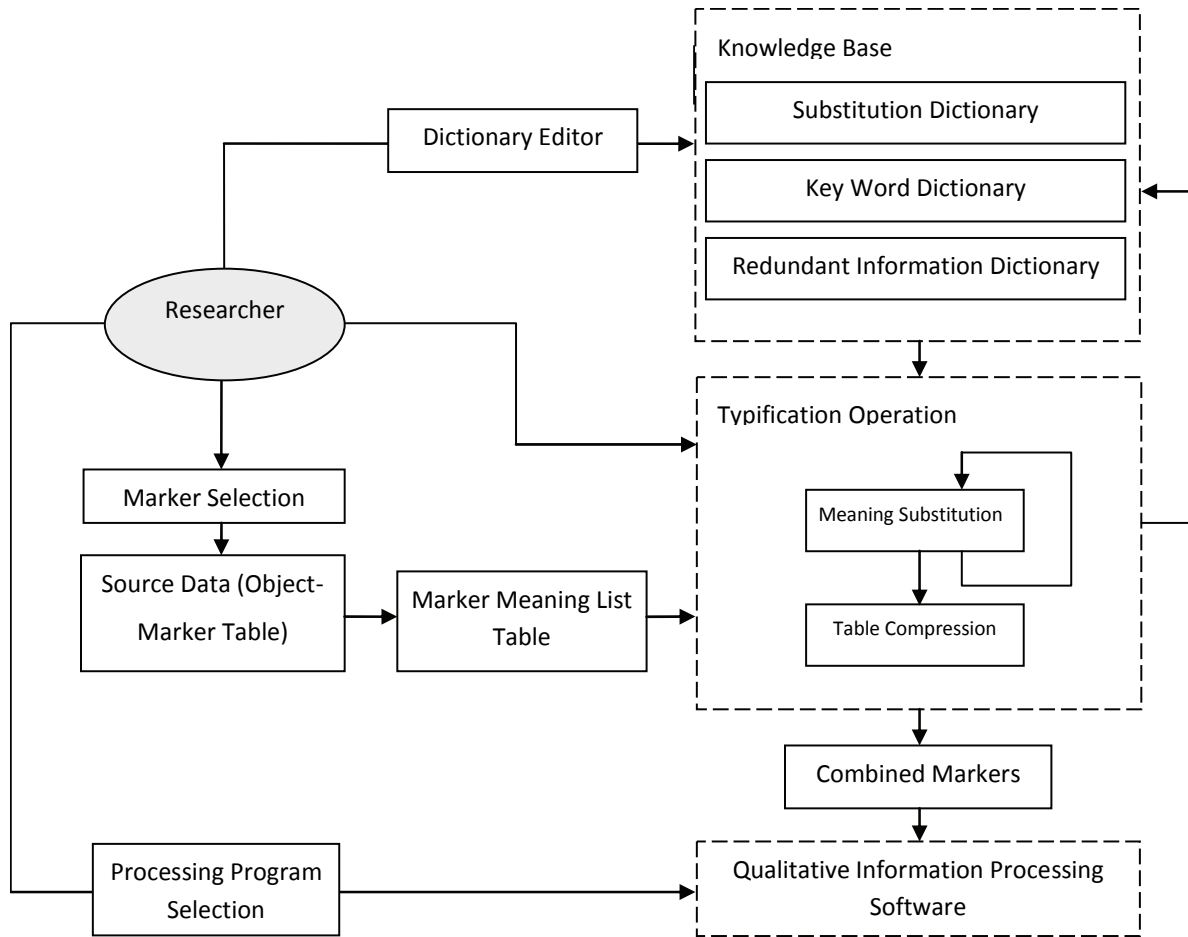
Knowledge Base

Substitution Dictionary

Key Word Dictionary

Redundant Information Dictionary

Dictionary Editor

Researcher

Typification Operation

Meaning Substitution

Table Compression

Marker Selection

Source Data (Object-Marker Table)

Marker Meaning List Table

Combined Markers

Processing Program Selection

Qualitative Information Processing Software